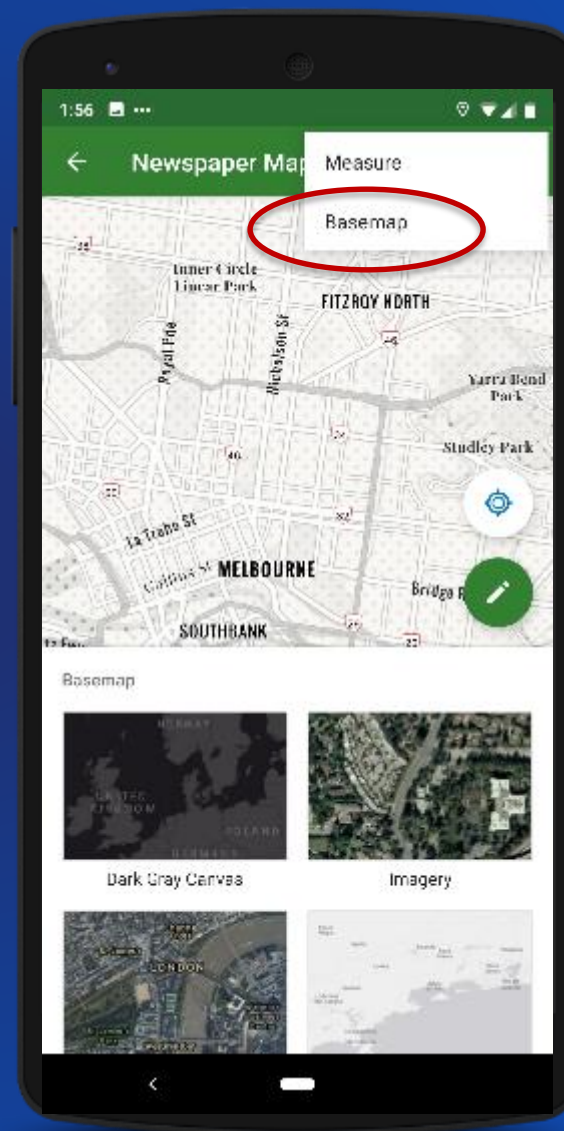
1:56

Newspaper Map

Measure

Basemap

Inner Circle Linear Park

FITZROY NORTH

Royal Pde

Nicholson St

Yarra Bend Park

Studley Park

La Trobe St

Collins St

MELBOURNE

Bridge R

SOUTHBANK

Basemap

NORWAY

UNITED KINGDOM

POLAND

GERMANY

Dark Gray Canvas

Imagery

LONDON